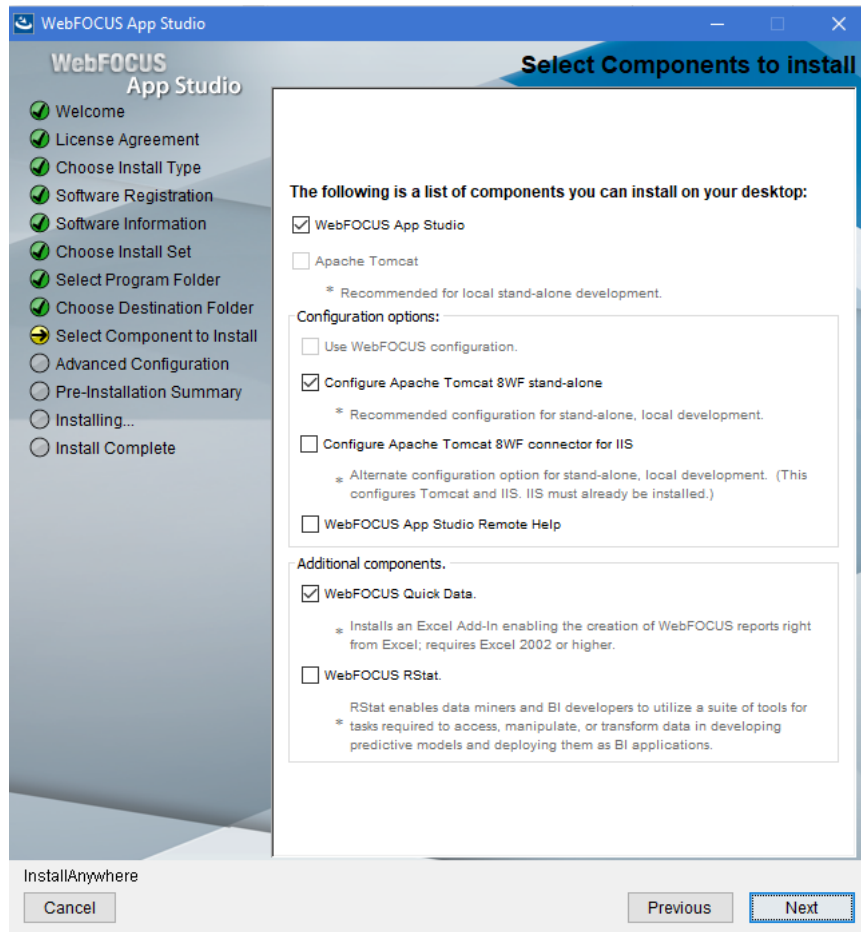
WebFOCUS App Studio

WebFOCUS
App Studio

Select Components to install

Welcome
License Agreement
Choose Install Type
Software Registration
Software Information
Choose Install Set
Select Program Folder
Choose Destination Folder
Select Component to Install
Advanced Configuration
Pre-Installation Summary
Installing...
Install Complete

The following is a list of components you can install on your desktop:

WebFOCUS App Studio

Apache Tomcat

* Recommended for local stand-alone development.

Configuration options:

Use WebFOCUS configuration.

Configure Apache Tomcat 8WF stand-alone

* Recommended configuration for stand-alone, local development.

Configure Apache Tomcat 8WF connector for IIS

* Alternate configuration option for stand-alone, local development. (This configures Tomcat and IIS. IIS must already be installed.)

WebFOCUS App Studio Remote Help

Additional components.

WebFOCUS Quick Data.

* Installs an Excel Add-In enabling the creation of WebFOCUS reports right from Excel; requires Excel 2002 or higher.

WebFOCUS RStat.

* RStat enables data miners and BI developers to utilize a suite of tools for tasks required to access, manipulate, or transform data in developing predictive models and deploying them as BI applications.

InstallAnywhere

Cancel

Previous

Next